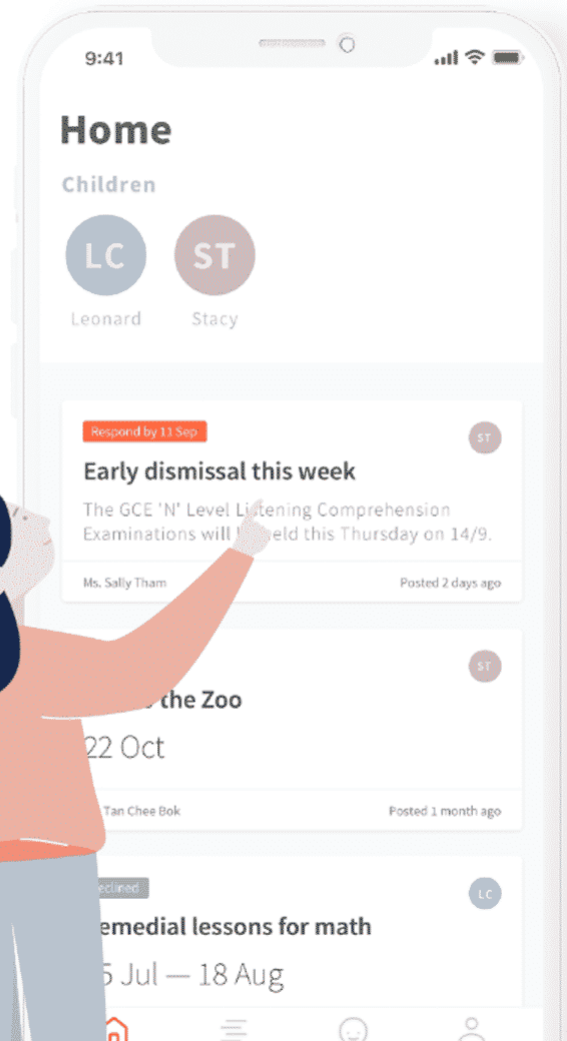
9:41

Home

Children

LC
Leonard

ST
Stacy

Respond by 11 Sep
ST
Early dismissal this week
The GCE 'N' Level Li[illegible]tening Comprehension Examinations will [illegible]eld this Thursday on 14/9.
Ms. Sally Tham
Posted 2 days ago

ST
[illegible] the Zoo
22 Oct
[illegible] Tan Chee Bok
Posted 1 month ago

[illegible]eclined
LC
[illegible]emedial lessons for math
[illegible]5 Jul — 18 Aug